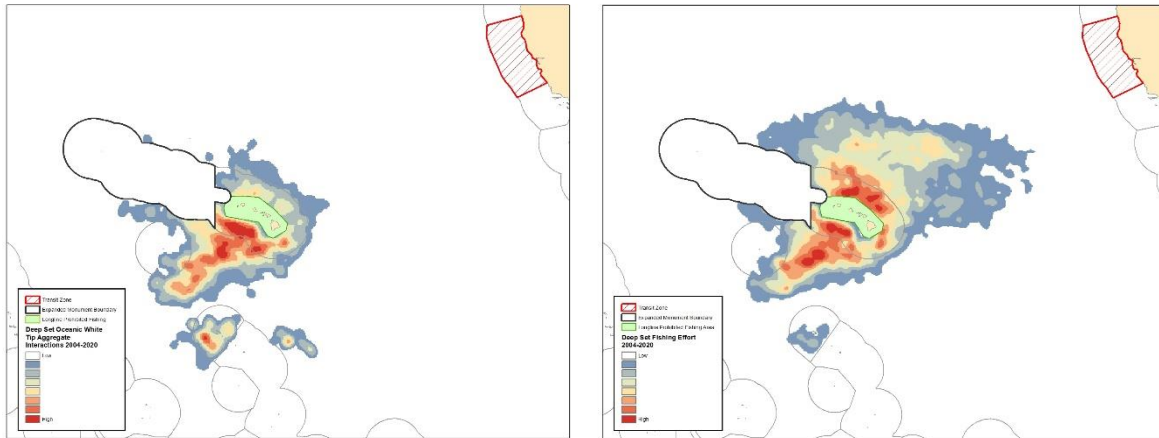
Transit Zone
Expanded Monument Boundary
Longline Prohibited Fishing
Deep Set Oceanic White Tip Aggregate Interactions 2004-2020
Low
High

Transit Zone
Expanded Monument Boundary
Longline Prohibited Fishing Area
Deep Set Fishing Effort 2004-2020
Low
High